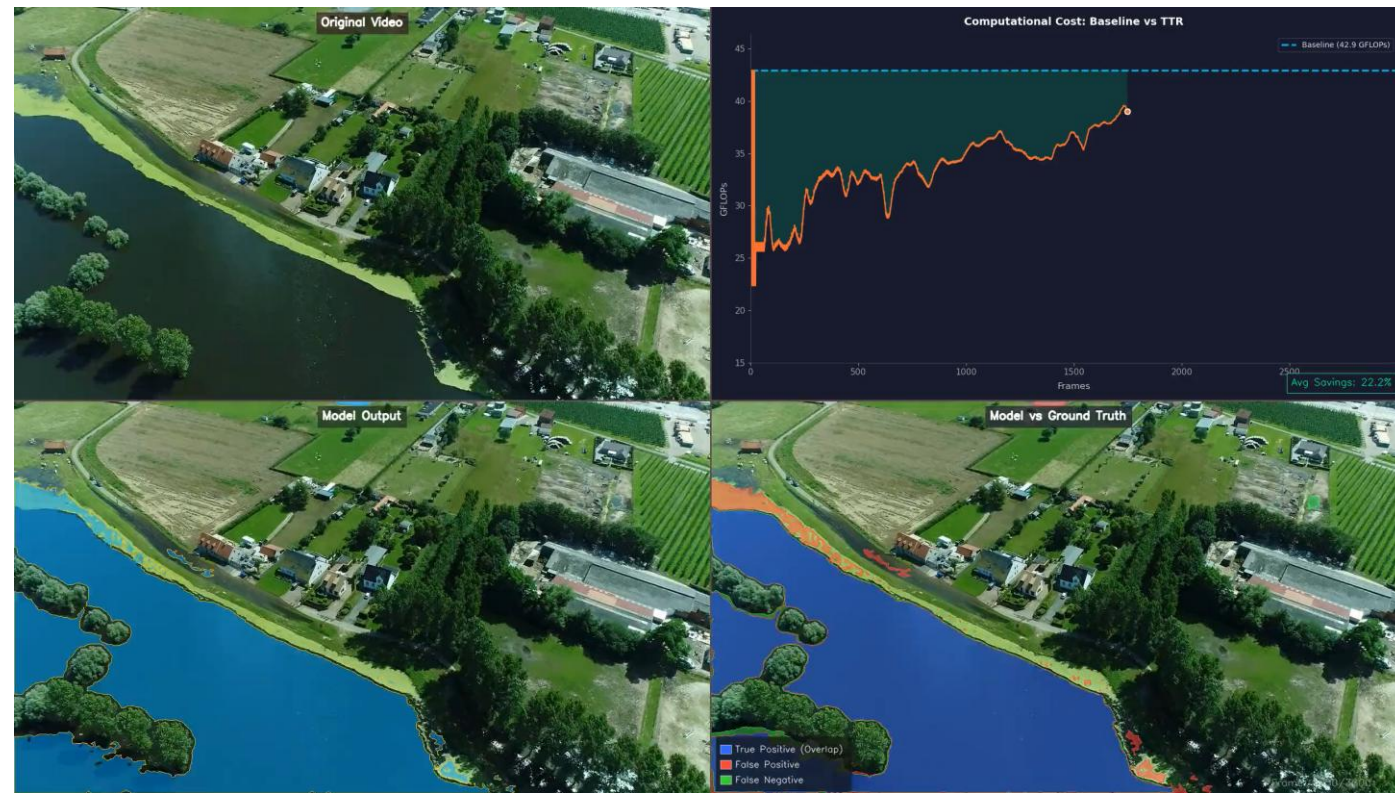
Original Video

Computational Cost: Baseline vs TTR

Baseline (42.9 GFLOPs)

GFLOPs

45
40
35
30
25
20
15

0
500
1000
1500
2000
2500

Frames

Avg Savings: 22.2%

Model Output

Model vs Ground Truth

True Positive (Overlap)
False Positive
False Negative